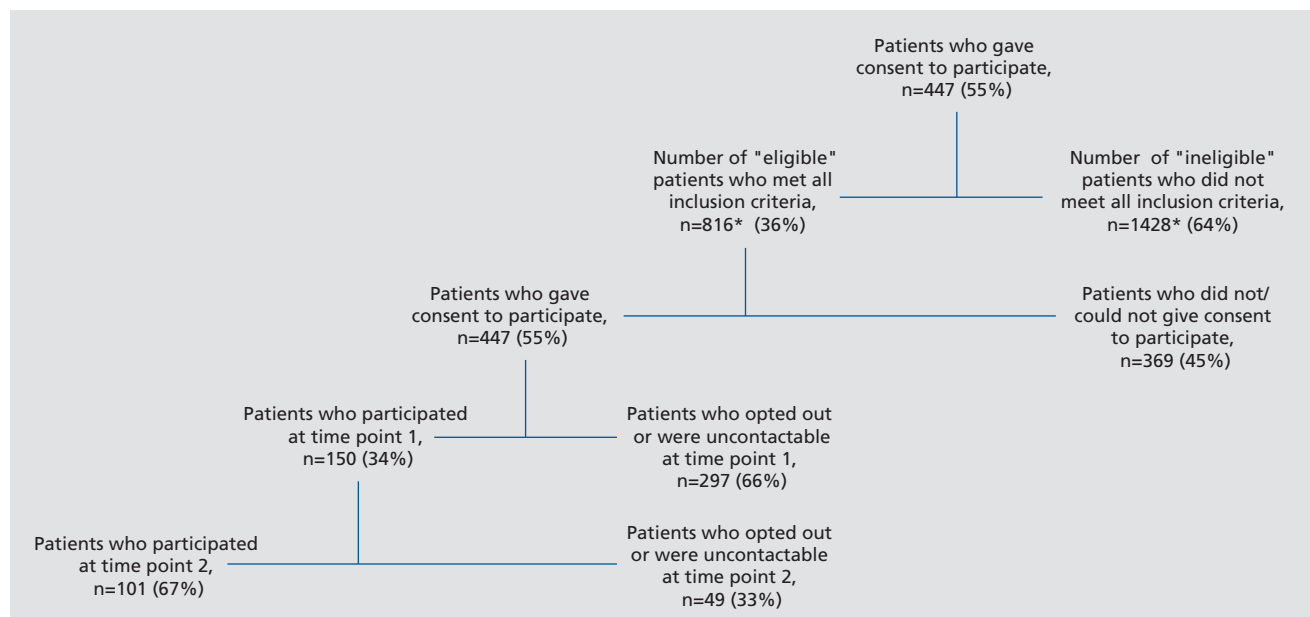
Patients who gave consent to participate, n=447 (55%)

Number of "eligible" patients who met all inclusion criteria, n=816* (36%)

Number of "ineligible" patients who did not meet all inclusion criteria, n=1428* (64%)

Patients who gave consent to participate, n=447 (55%)

Patients who did not/ could not give consent to participate, n=369 (45%)

Patients who participated at time point 1, n=150 (34%)

Patients who opted out or were uncontactable at time point 1, n=297 (66%)

Patients who participated at time point 2, n=101 (67%)

Patients who opted out or were uncontactable at time point 2, n=49 (33%)